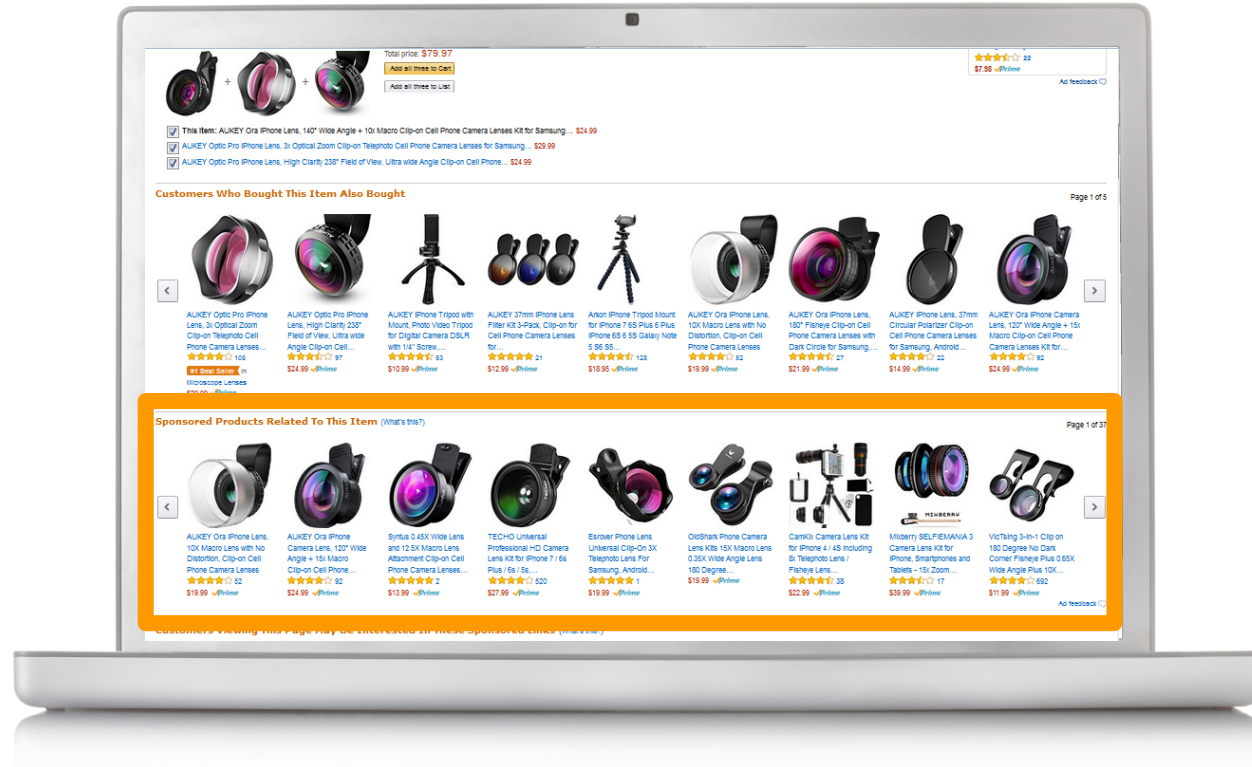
Total price: $79.97

Add all three to Cart

Add all three to List

22
$7.98 Prime

Ad feedback

This item: AUKEY Ora iPhone Lens, 140° Wide Angle + 10x Macro Clip-on Cell Phone Camera Lenses Kit for Samsung… $24.99

AUKEY Optic Pro iPhone Lens, 3x Optical Zoom Clip-on Telephoto Cell Phone Camera Lenses for Samsung… $29.99

AUKEY Optic Pro iPhone Lens, High Clarity 238° Field of View, Ultra wide Angle Clip-on Cell Phone… $24.99

Customers Who Bought This Item Also Bought

Page 1 of 5

AUKEY Optic Pro iPhone Lens, 3x Optical Zoom Clip-on Telephoto Cell Phone Camera Lenses… 108 #1 Best Seller in Microscope Lenses

AUKEY Optic Pro iPhone Lens, High Clarity 238° Field of View, Ultra wide Angle Clip-on Cell… 97 $24.99 Prime

AUKEY iPhone Tripod with Mount, Photo Video Tripod for Digital Camera DSLR with 1/4" Screw,… 53 $10.99 Prime

AUKEY 37mm iPhone Lens Filter Kit 3-Pack, Clip-on for Cell Phone Camera Lenses for… 21 $12.99 Prime

Arkon iPhone Tripod Mount for iPhone 7 6S Plus 6 Plus iPhone 6S 6 5S Galaxy Note 5 S6 S5… 128 $18.95 Prime

AUKEY Ora iPhone Lens, 10X Macro Lens with No Distortion, Clip-on Cell Phone Camera Lenses 52 $19.99 Prime

AUKEY Ora iPhone Lens, 180° Fisheye Clip-on Cell Phone Camera Lenses with Dark Circle for Samsung,… 27 $21.99 Prime

AUKEY iPhone Lens, 37mm Circular Polarizer Clip-on Cell Phone Camera Lenses for Samsung, Android… 22 $14.99 Prime

AUKEY Ora iPhone Camera Lens, 120° Wide Angle + 15x Macro Clip-on Cell Phone Camera Lenses Kit for… 92 $24.99 Prime

Sponsored Products Related To This Item (What's this?)

Page 1 of 37

AUKEY Ora iPhone Lens, 10X Macro Lens with No Distortion, Clip-on Cell Phone Camera Lenses 52 $19.99 Prime

AUKEY Ora iPhone Camera Lens, 120° Wide Angle + 15x Macro Clip-on Cell Phone… 92 $24.99 Prime

Syntus 0.45X Wide Lens and 12.5X Macro Lens Attachment Clip-on Cell Phone Camera Lenses… 2 $13.99 Prime

TECHO Universal Professional HD Camera Lens Kit for iPhone 7 / 6s Plus / 6s / 5s,… 520 $27.99 Prime

Esrover Phone Lens Universal Clip-On 3X Telephoto Lens For Samsung, Android… 1 $19.99 Prime

OldShark Phone Camera Lens Kits 15X Macro Lens 0.35X Wide Angle Lens 180 Degree… $19.99 Prime

CamKix Camera Lens Kit for iPhone 4 / 4S including 8x Telephoto Lens / Fisheye Lens… 38 $22.99 Prime

Mixberry SELFIEMANIA 3 Camera Lens Kit for iPhone, Smartphones and Tablets - 15x Zoom… 17 $39.99 Prime

VicTsing 3-in-1 Clip on 180 Degree No Dark Corner Fisheye Plus 0.65X Wide Angle Plus 10X… 692 $11.99 Prime

Ad feedback

Customers Viewing This Page May Be Interested In These Sponsored Links (What's this?)